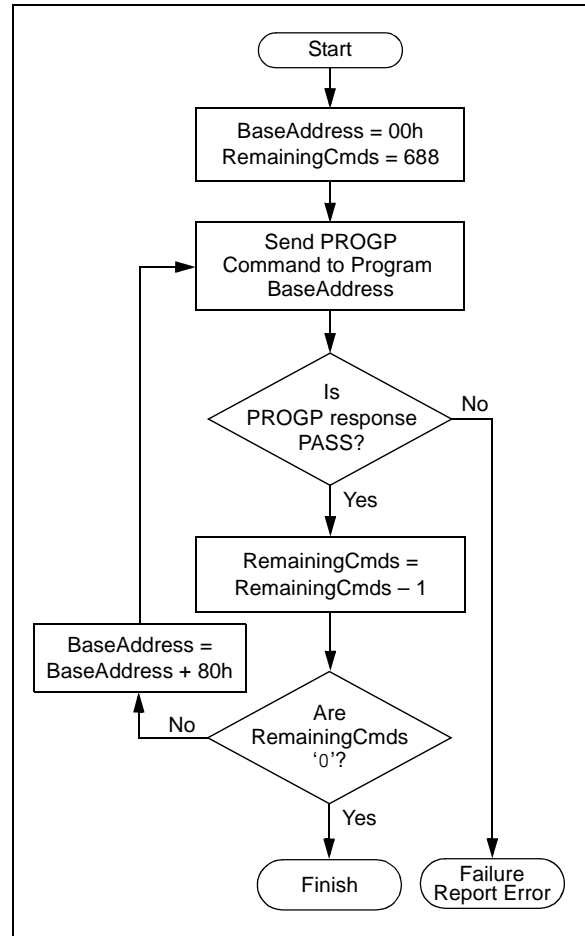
Start

BaseAddress = 00h
RemainingCmds = 688

Send PROGP
Command to Program
BaseAddress

Is
PROGP response
PASS?

No

Yes

RemainingCmds =
RemainingCmds – 1

BaseAddress =
BaseAddress + 80h

No

Are
RemainingCmds
‘0’?

Yes

Finish

Failure
Report Error